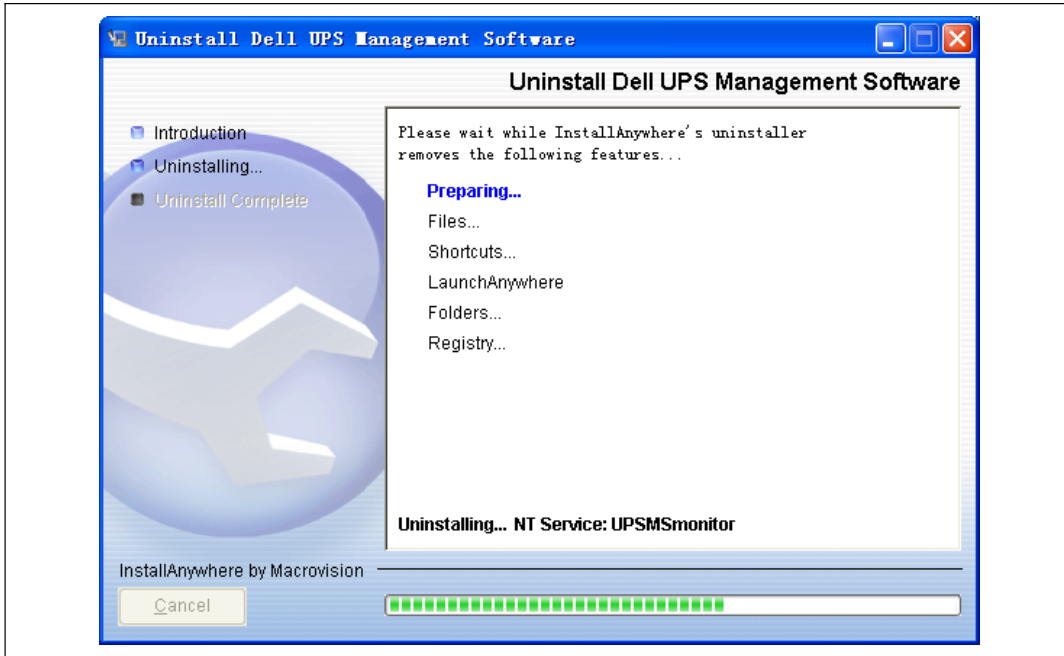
Uninstall Dell UPS Management Software

Uninstall Dell UPS Management Software

Introduction
Uninstalling...
Uninstall Complete

Please wait while InstallAnywhere's uninstaller removes the following features...

Preparing...
Files...
Shortcuts...
LaunchAnywhere
Folders...
Registry...

Uninstalling... NT Service: UPSMSmonitor

InstallAnywhere by Macrovision

Cancel